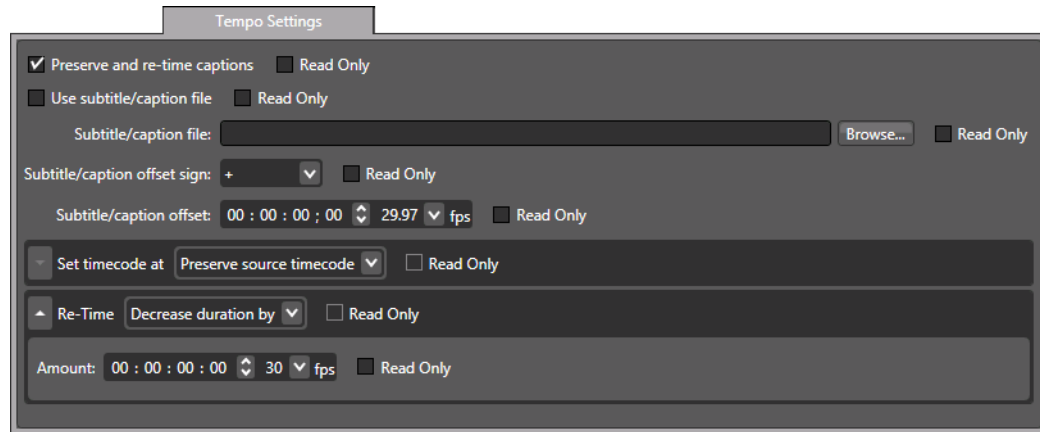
Tempo Settings

Preserve and re-time captions Read Only

Use subtitle/caption file Read Only

Subtitle/caption file: Browse... Read Only

Subtitle/caption offset sign: + Read Only

Subtitle/caption offset: 00 : 00 : 00 ; 00 29.97 fps Read Only

Set timecode at Preserve source timecode Read Only

Re-Time Decrease duration by Read Only

Amount: 00 : 00 : 00 : 00 30 fps Read Only